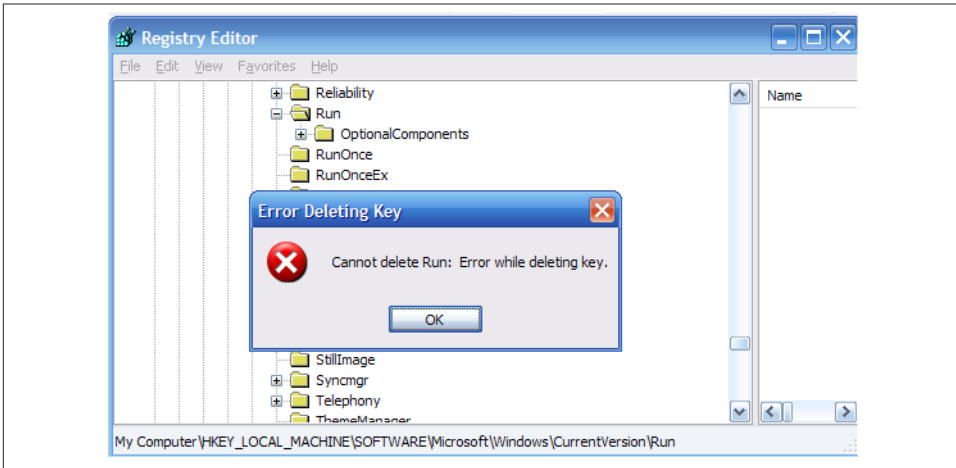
Registry Editor

File Edit View Favorites Help

Reliability
Run
OptionalComponents
RunOnce
RunOnceEx

Name

Error Deleting Key

Cannot delete Run: Error while deleting key.

OK

StillImage
Syncmgr
Telephony
ThemeManager

My Computer\HKEY_LOCAL_MACHINE\SOFTWARE\Microsoft\Windows\CurrentVersion\Run